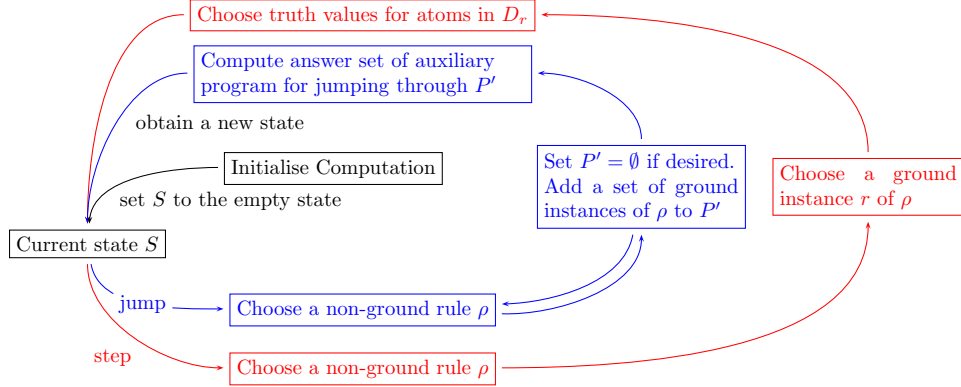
Choose truth values for atoms in $D_r$

Compute answer set of auxiliary program for jumping through $P'$

obtain a new state

Initialise Computation

set $S$ to the empty state

Set $P' = \emptyset$ if desired. Add a set of ground instances of $\rho$ to $P'$

Choose a ground instance $r$ of $\rho$

Current state $S$

jump

Choose a non-ground rule $\rho$

step

Choose a non-ground rule $\rho$